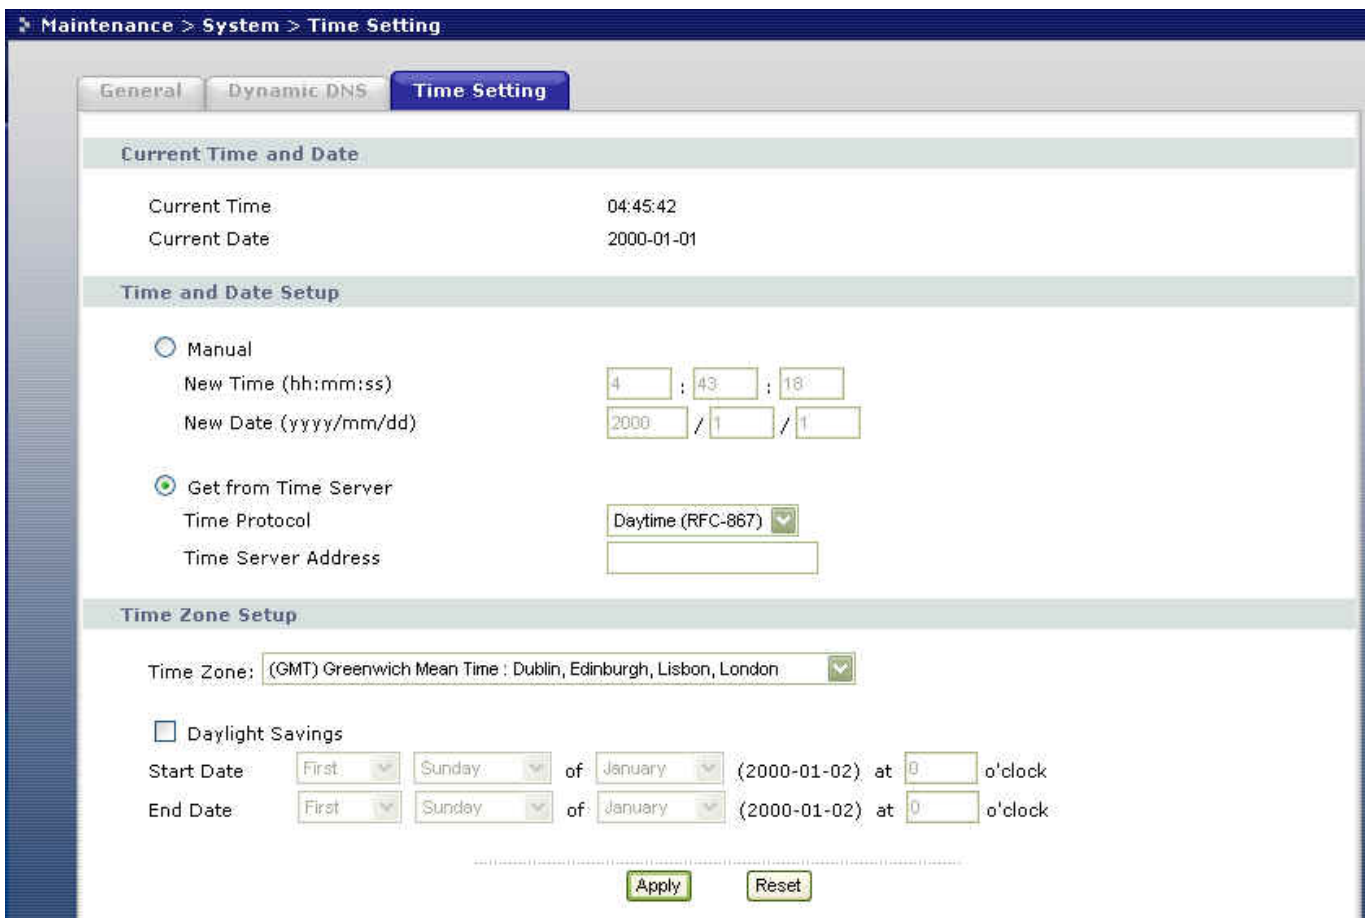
Maintenance > System > Time Setting

General | Dynamic DNS | Time Setting

Current Time and Date

Current Time 04:45:42
Current Date 2000-01-01

Time and Date Setup

Manual
New Time (hh:mm:ss) 4 : 43 : 18
New Date (yyyy/mm/dd) 2000 / 1 / 1

Get from Time Server
Time Protocol Daytime (RFC-867)
Time Server Address

Time Zone Setup

Time Zone: (GMT) Greenwich Mean Time : Dublin, Edinburgh, Lisbon, London

Daylight Savings
Start Date First Sunday of January (2000-01-02) at 0 o'clock
End Date First Sunday of January (2000-01-02) at 0 o'clock

Apply Reset